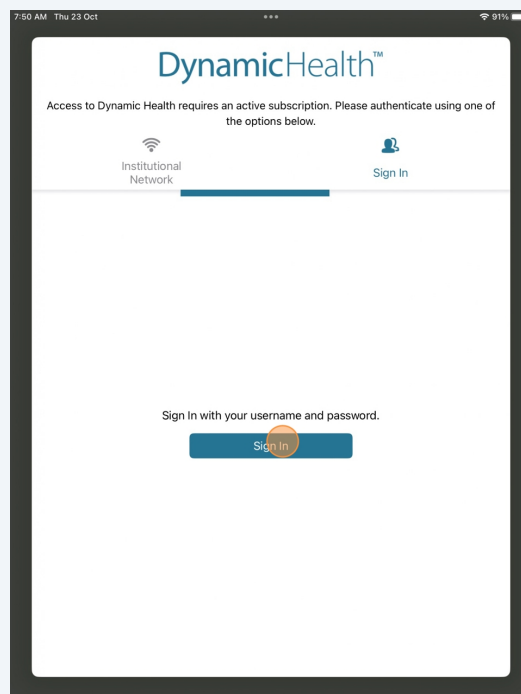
7:50 AM Thu 23 Oct

91%

DynamicHealth™

Access to Dynamic Health requires an active subscription. Please authenticate using one of the options below.

Institutional Network

Sign In

Sign In with your username and password.

Sign In